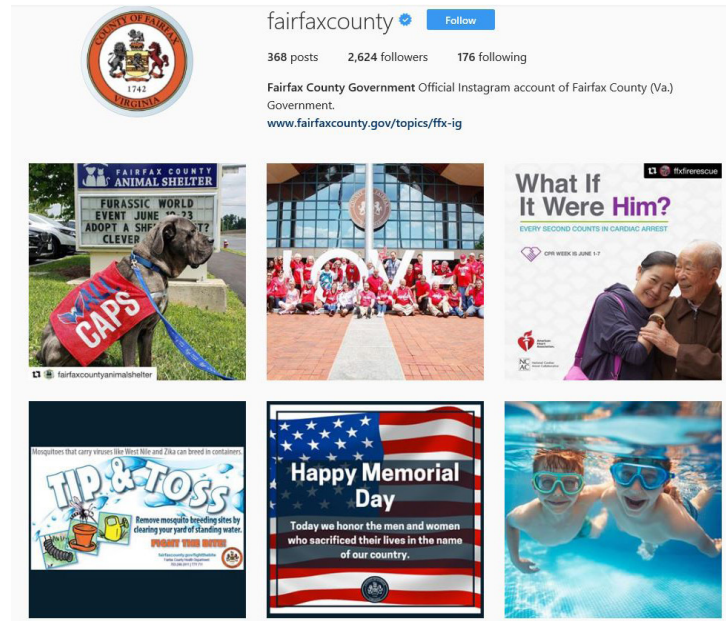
COUNTY OF FAIRFAX
1742
VIRGINIA

fairfaxcounty
Follow

368 posts 2,624 followers 176 following

Fairfax County Government Official Instagram account of Fairfax County (Va.) Government.
www.fairfaxcounty.gov/topics/ffx-ig

FAIRFAX COUNTY ANIMAL SHELTER
FURASSIC WORLD EVENT JUNE 10-23
ADOPT A SHE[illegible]
CLEVER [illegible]

CAPS

fairfaxcountyanimalshelter

LOVE

ffxfirerescue

What If It Were Him?
EVERY SECOND COUNTS IN CARDIAC ARREST
CPR WEEK IS JUNE 1-7

Mosquitoes that carry viruses like West Nile and Zika can breed in containers.
TIP & TOSS
Remove mosquito breeding sites by clearing your yard of standing water.
FIGHT THE BITE!

Happy Memorial Day
Today we honor the men and women who sacrificed their lives in the name of our country.